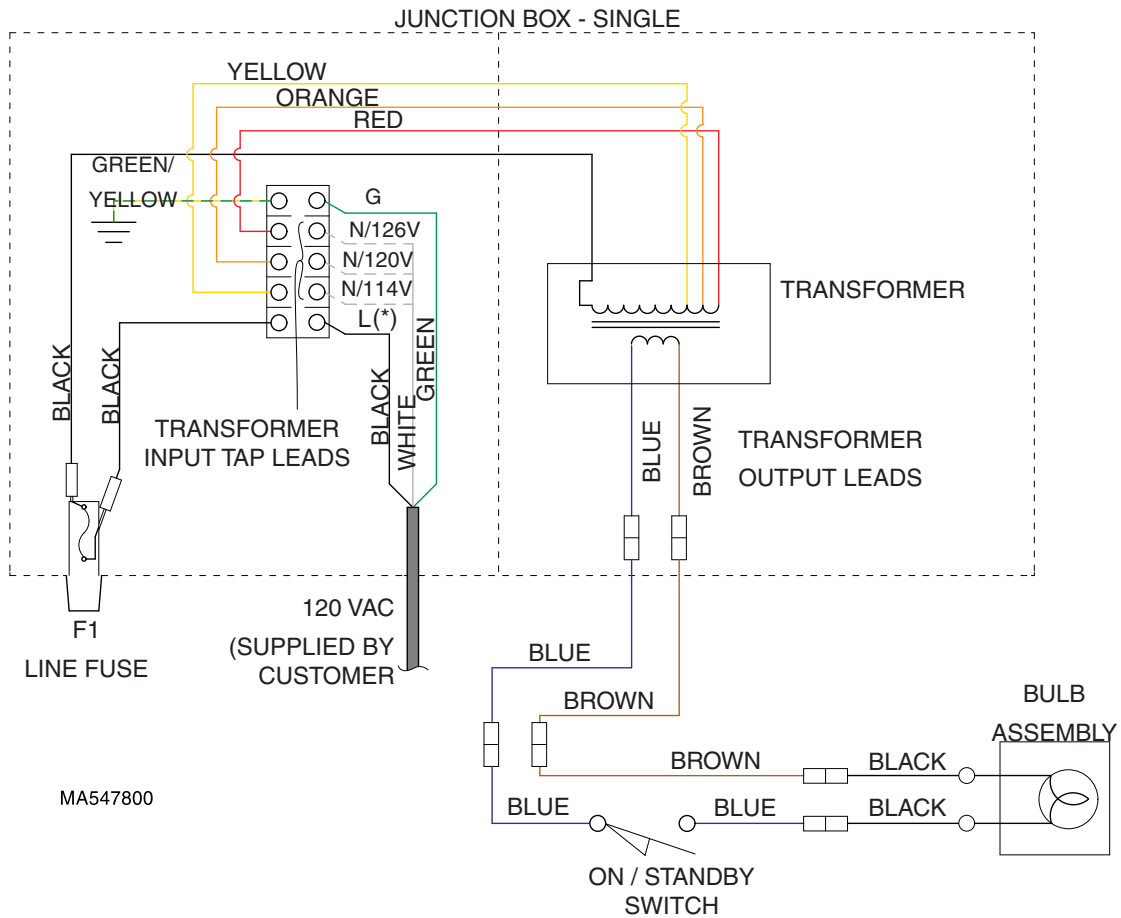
JUNCTION BOX - SINGLE

YELLOW
ORANGE
RED
GREEN/
YELLOW
G
N/126V
N/120V
N/114V
L(*)

TRANSFORMER

BLACK
BLACK
BLACK
WHITE
GREEN

TRANSFORMER
INPUT TAP LEADS

BLUE
BROWN
TRANSFORMER
OUTPUT LEADS

120 VAC
(SUPPLIED BY
CUSTOMER

F1
LINE FUSE

BLUE
BROWN
BULB
ASSEMBLY
BROWN
BLACK
BLUE
BLUE
BLACK

MA547800

ON / STANDBY
SWITCH